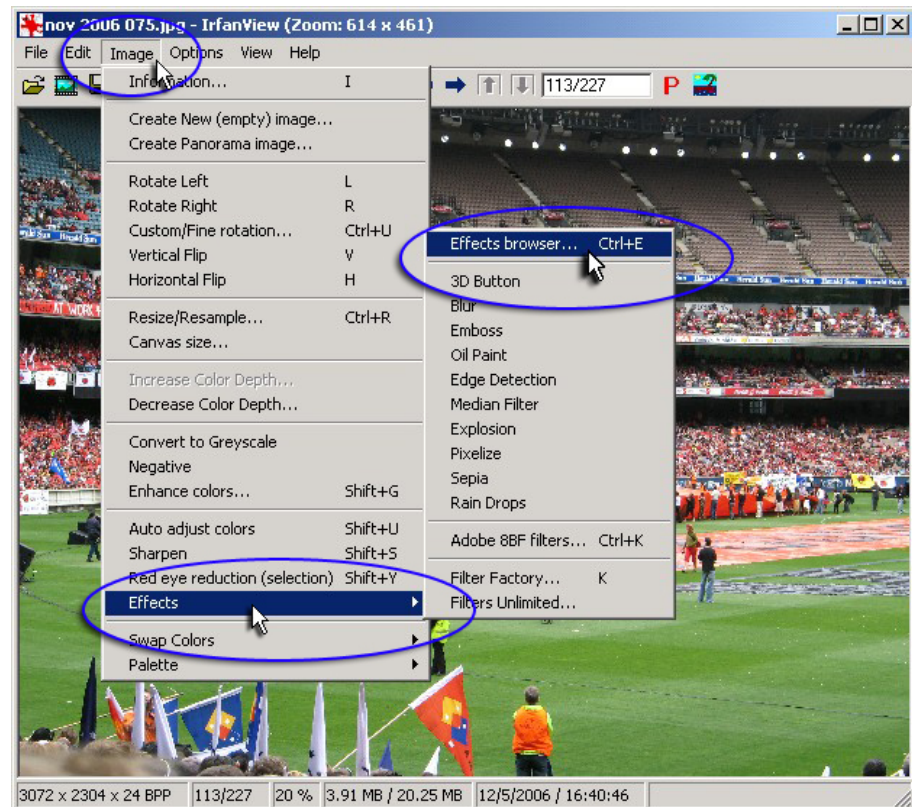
nov 2006 075.jpg - IrfanView (Zoom: 614 x 461)

File Edit Image Options View Help

113/227

Information... I
Create New (empty) image...
Create Panorama image...
Rotate Left L
Rotate Right R
Custom/Fine rotation... Ctrl+U
Vertical Flip V
Horizontal Flip H
Resize/Resample... Ctrl+R
Canvas size...
Increase Color Depth...
Decrease Color Depth...
Convert to Greyscale
Negative
Enhance colors... Shift+G
Auto adjust colors Shift+U
Sharpen Shift+S
Red eye reduction (selection) Shift+Y
Effects
Swap Colors
Palette

Effects browser... Ctrl+E
3D Button
Blur
Emboss
Oil Paint
Edge Detection
Median Filter
Explosion
Pixelize
Sepia
Rain Drops
Adobe 8BF filters... Ctrl+K
Filter Factory... K
Filters Unlimited...

3072 x 2304 x 24 BPP | 113/227 | 20 % | 3.91 MB / 20.25 MB | 12/5/2006 / 16:40:46